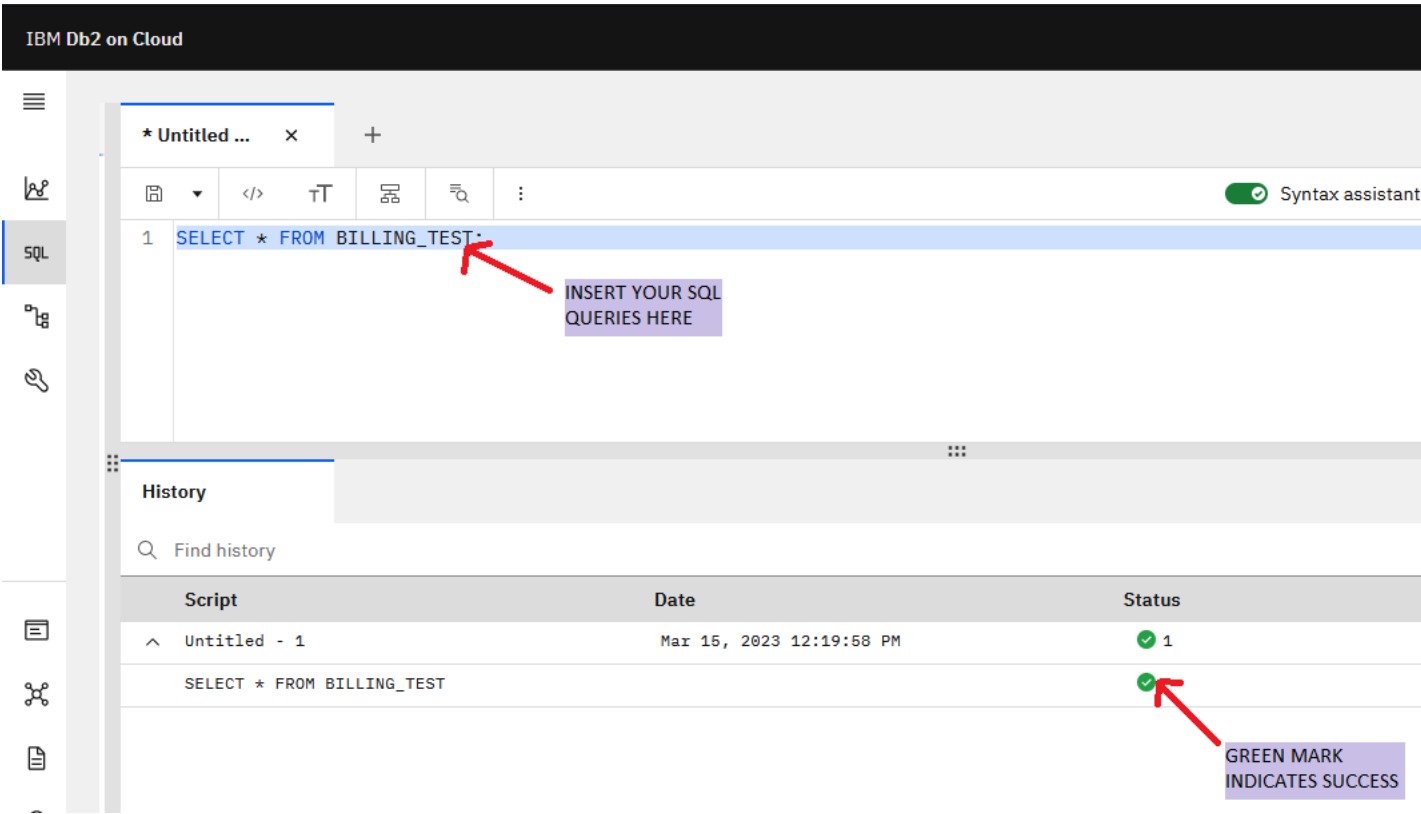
IBM Db2 on Cloud

SQL

* Untitled ... ×

+

Syntax assistant

1 SELECT * FROM BILLING_TEST;

INSERT YOUR SQL QUERIES HERE

History

Find history

| Script | Date | Status |
|---|---|---|
| Untitled - 1 | Mar 15, 2023 12:19:58 PM | 1 |
| SELECT * FROM BILLING_TEST | | |

GREEN MARK INDICATES SUCCESS